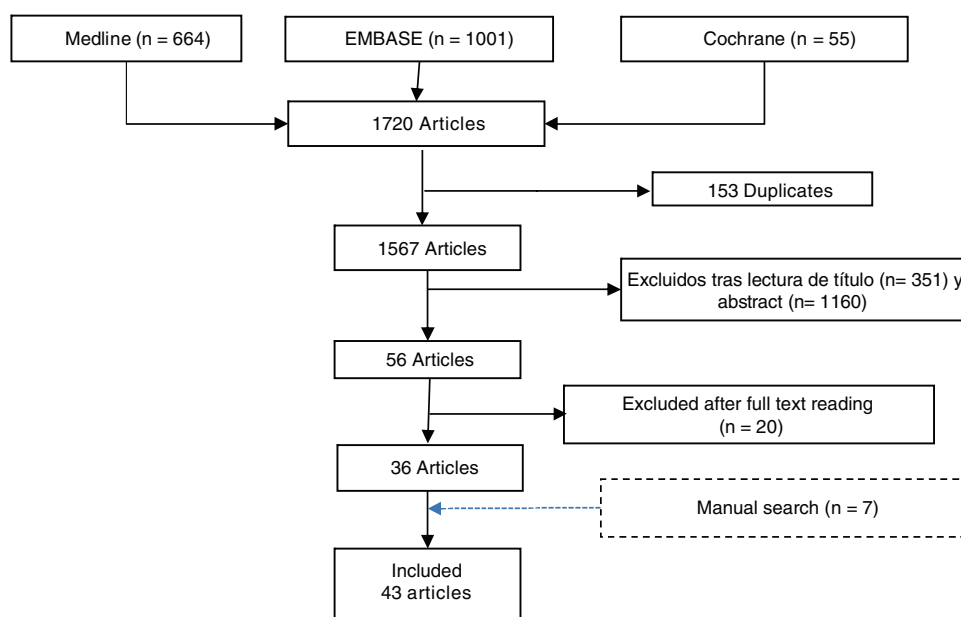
Medline (n = 664)

EMBASE (n = 1001)

Cochrane (n = 55)

1720 Articles

153 Duplicates

1567 Articles

Excluidos tras lectura de título (n= 351) y abstract (n= 1160)

56 Articles

Excluded after full text reading (n = 20)

36 Articles

Manual search (n = 7)

Included 43 articles